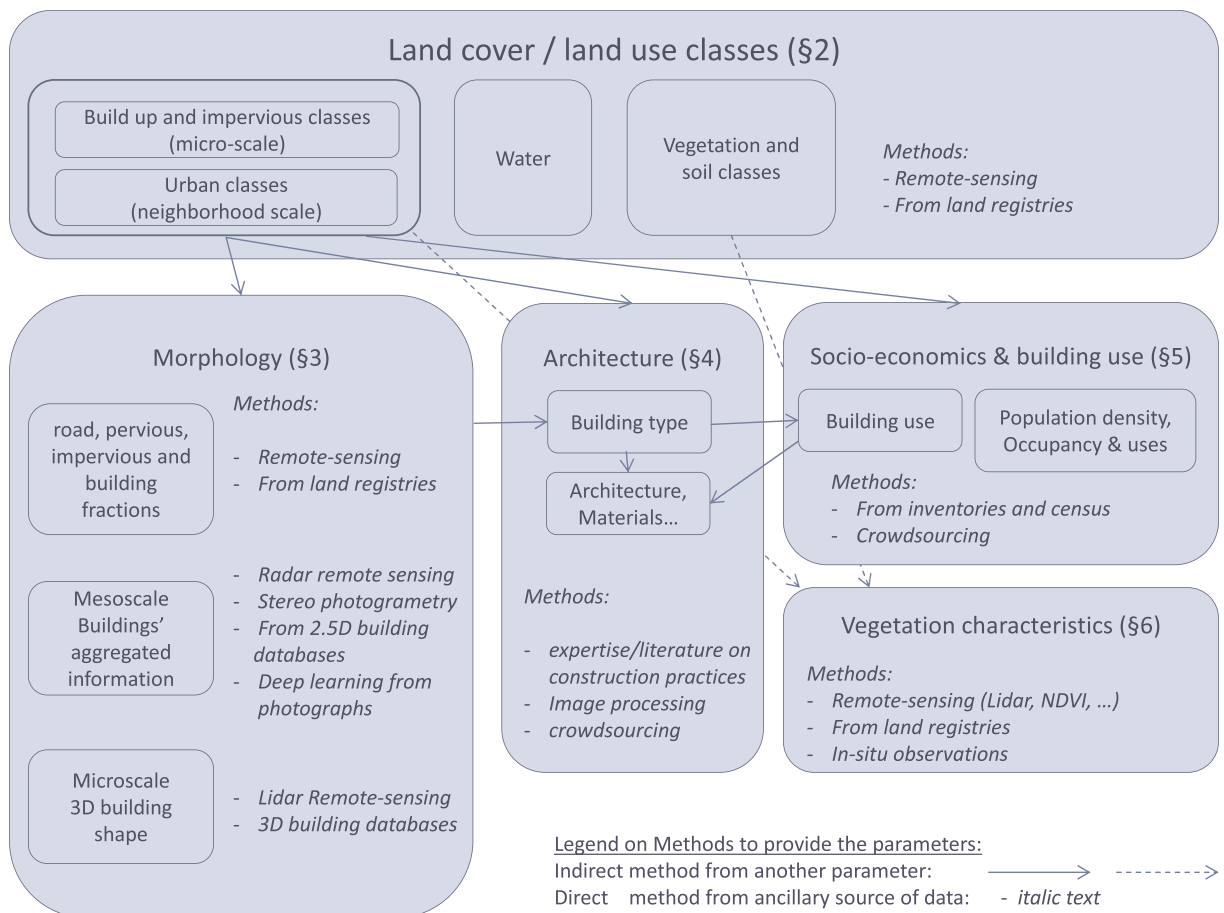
Land cover / land use classes (§2)

Build up and impervious classes (micro-scale)

Urban classes (neighborhood scale)

Water

Vegetation and soil classes

Methods:
- Remote-sensing
- From land registries

Morphology (§3)

road, pervious, impervious and building fractions

Methods:

- Remote-sensing
- From land registries

Mesoscale Buildings' aggregated information

- Radar remote sensing
- Stereo photogrametry
- From 2.5D building databases
- Deep learning from photographs

Microscale 3D building shape

- Lidar Remote-sensing
- 3D building databases

Architecture (§4)

Building type

Architecture, Materials…

Methods:

- expertise/literature on construction practices
- Image processing
- crowdsourcing

Socio-economics & building use (§5)

Building use

Population density, Occupancy & uses

Methods:
- From inventories and census
- Crowdsourcing

Vegetation characteristics (§6)

Methods:
- Remote-sensing (Lidar, NDVI, …)
- From land registries
- In-situ observations

Legend on Methods to provide the parameters:
Indirect method from another parameter:
Direct method from ancillary source of data: - italic text